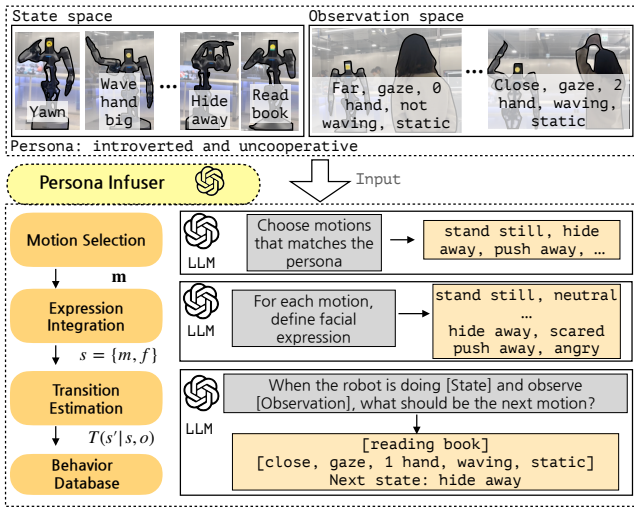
State space

Yawn

Wave hand big

…

Hide away

Read book

Observation space

Far, gaze, 0 hand, not waving, static

…

Close, gaze, 2 hand, waving, static

Persona: introverted and uncooperative

Persona Infuser

Input

Motion Selection

$\mathbf{m}$

Expression Integration

$s = \{m, f\}$

Transition Estimation

$T(s'|s, o)$

Behavior Database

LLM

Choose motions that matches the persona

stand still, hide away, push away, …

LLM

For each motion, define facial expression

stand still, neutral
…
hide away, scared
push away, angry

LLM

When the robot is doing [State] and observe [Observation], what should be the next motion?

[reading book]
[close, gaze, 1 hand, waving, static]
Next state: hide away